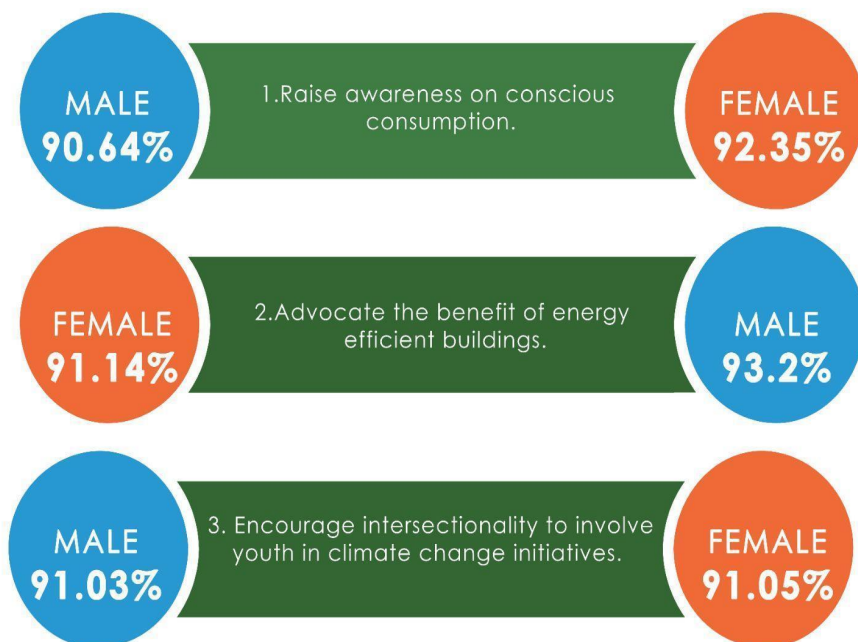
MALE
90.64%

1.Raise awareness on conscious consumption.

FEMALE
92.35%

FEMALE
91.14%

2.Advocate the benefit of energy efficient buildings.

MALE
93.2%

MALE
91.03%

3. Encourage intersectionality to involve youth in climate change initiatives.

FEMALE
91.05%